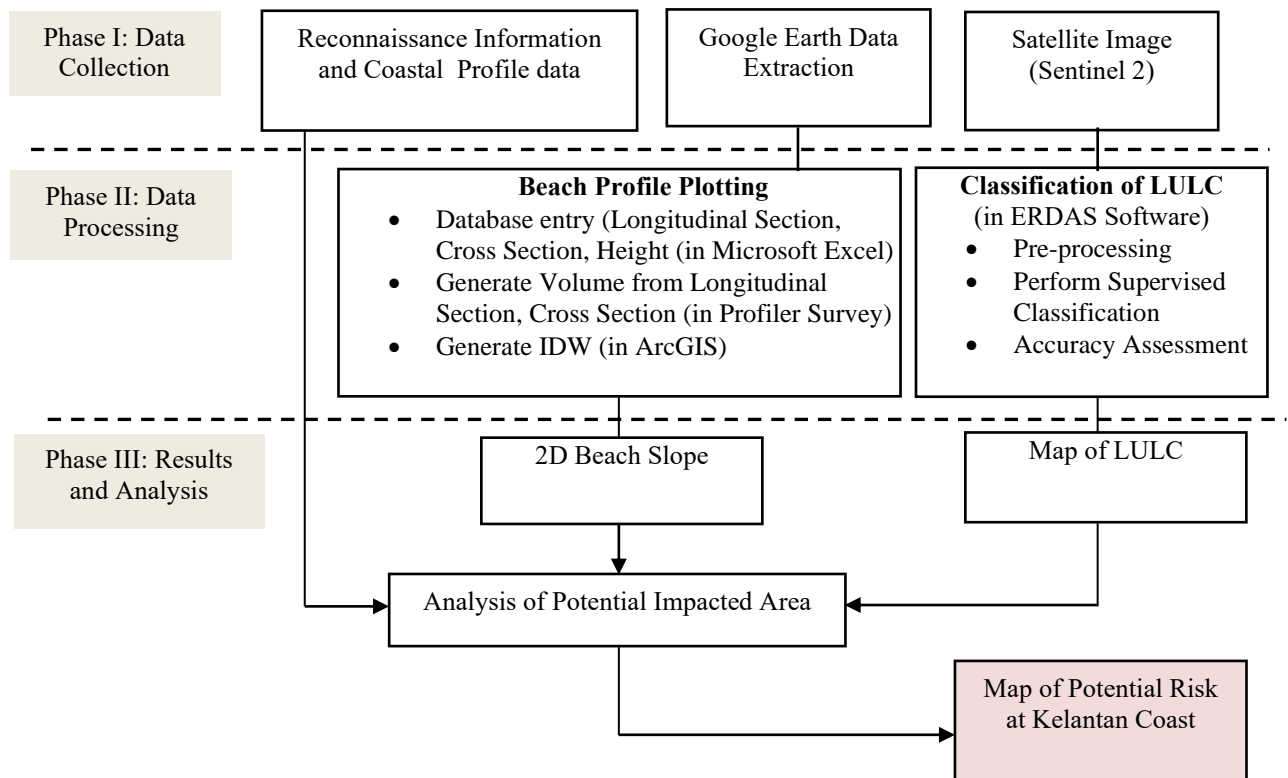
Phase I: Data Collection

Reconnaissance Information and Coastal Profile data

Google Earth Data Extraction

Satellite Image (Sentinel 2)

Phase II: Data Processing

**Beach Profile Plotting**
- Database entry (Longitudinal Section, Cross Section, Height (in Microsoft Excel)
- Generate Volume from Longitudinal Section, Cross Section (in Profiler Survey)
- Generate IDW (in ArcGIS)

**Classification of LULC**
(in ERDAS Software)
- Pre-processing
- Perform Supervised Classification
- Accuracy Assessment

Phase III: Results and Analysis

2D Beach Slope

Map of LULC

Analysis of Potential Impacted Area

Map of Potential Risk at Kelantan Coast